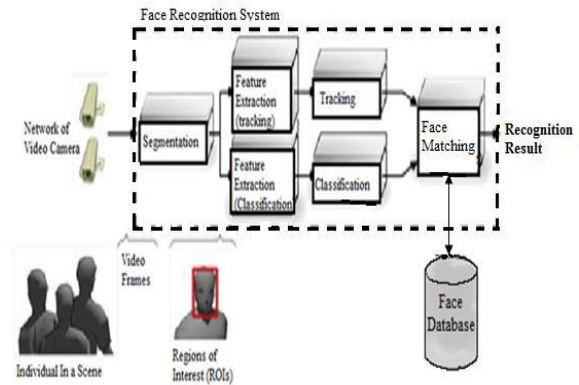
Face Recognition System

Network of Video Camera

Segmentation

Feature Extraction (tracking)

Feature Extraction (Classification)

Tracking

Classification

Face Matching

Recognition Result

Video Frames

Individual In a Scene

Regions of Interest (ROIs)

Face Database